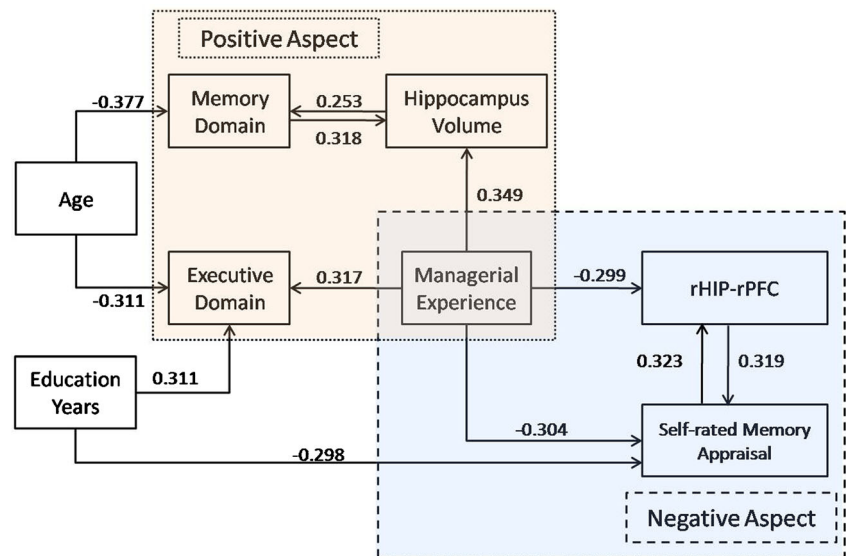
Positive Aspect

Memory Domain

0.253

0.318

Hippocampus Volume

-0.377

Age

-0.311

0.349

Executive Domain

0.317

Managerial Experience

-0.299

rHIP-rPFC

Education Years

0.311

0.323

0.319

-0.304

Self-rated Memory Appraisal

-0.298

Negative Aspect